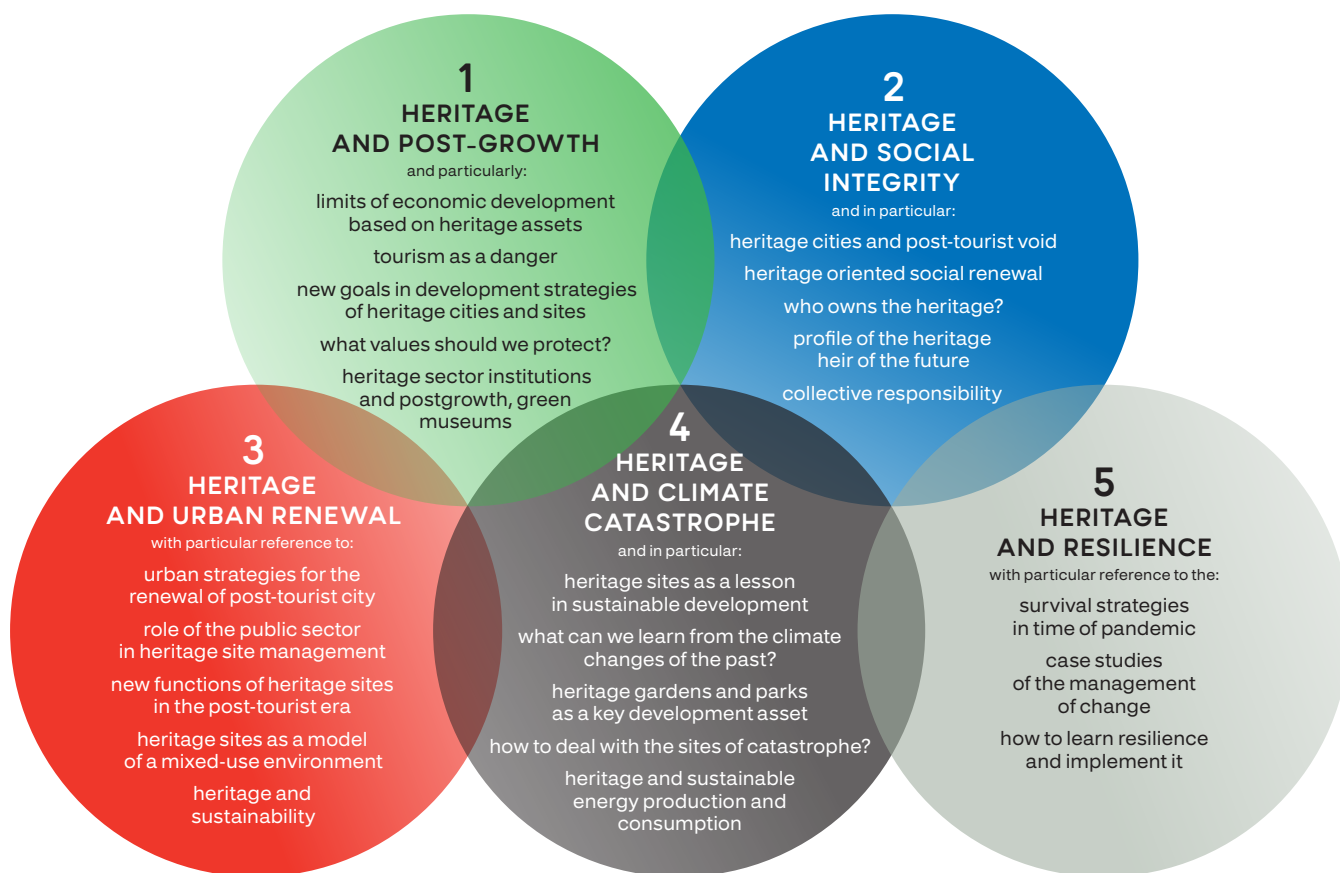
1
HERITAGE AND POST-GROWTH
and particularly:
limits of economic development based on heritage assets
tourism as a danger
new goals in development strategies of heritage cities and sites
what values should we protect?
heritage sector institutions and postgrowth, green museums

2
HERITAGE AND SOCIAL INTEGRITY
and in particular:
heritage cities and post-tourist void
heritage oriented social renewal
who owns the heritage?
profile of the heritage heir of the future
collective responsibility

3
HERITAGE AND URBAN RENEWAL
with particular reference to:
urban strategies for the renewal of post-tourist city
role of the public sector in heritage site management
new functions of heritage sites in the post-tourist era
heritage sites as a model of a mixed-use environment
heritage and sustainability

4
HERITAGE AND CLIMATE CATASTROPHE
and in particular:
heritage sites as a lesson in sustainable development
what can we learn from the climate changes of the past?
heritage gardens and parks as a key development asset
how to deal with the sites of catastrophe?
heritage and sustainable energy production and consumption

5
HERITAGE AND RESILIENCE
with particular reference to the:
survival strategies in time of pandemic
case studies of the management of change
how to learn resilience and implement it